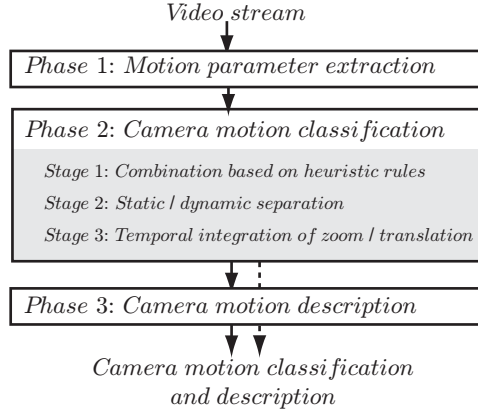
Video stream

Phase 1: Motion parameter extraction

Phase 2: Camera motion classification

Stage 1: Combination based on heuristic rules

Stage 2: Static / dynamic separation

Stage 3: Temporal integration of zoom / translation

Phase 3: Camera motion description

Camera motion classification and description